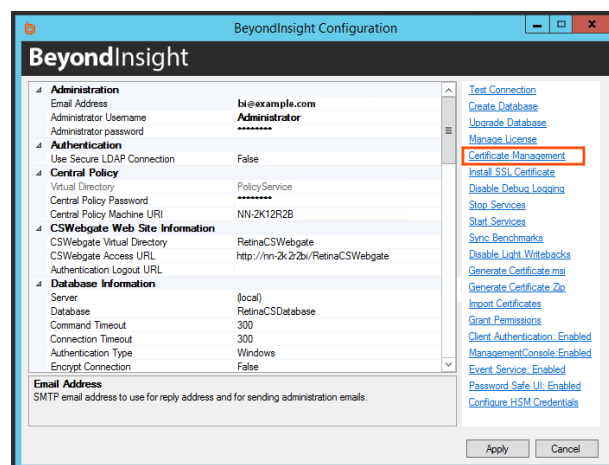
BeyondInsight Configuration

BeyondInsight

| | |
|---|---|
| **Administration** | |
| Email Address | **bi@example.com** |
| Administrator Username | **Administrator** |
| Administrator password | •••••••• |
| **Authentication** | |
| Use Secure LDAP Connection | False |
| **Central Policy** | |
| Virtual Directory | PolicyService |
| Central Policy Password | •••••••• |
| Central Policy Machine URI | NN-2K12R2B |
| **CSWebgate Web Site Information** | |
| CSWebgate Virtual Directory | RetinaCSWebgate |
| CSWebgate Access URL | http://nn-2k2r2bi/RetinaCSWebgate |
| Authentication Logout URL | |
| **Database Information** | |
| Server | (local) |
| Database | RetinaCSDatabase |
| Command Timeout | 300 |
| Connection Timeout | 300 |
| Authentication Type | Windows |
| Encrypt Connection | False |

**Email Address**
SMTP email address to use for reply address and for sending administration emails.

Test Connection
Create Database
Upgrade Database
Manage License
Certificate Management
Install SSL Certificate
Disable Debug Logging
Stop Services
Start Services
Sync Benchmarks
Disable Light Writebacks
Generate Certificate msi
Generate Certificate Zip
Import Certificates
Grant Permissions
Client Authentication: Enabled
ManagementConsole:Enabled
Event Service: Enabled
Password Safe UI: Enabled
Configure HSM Credentials

Apply
Cancel